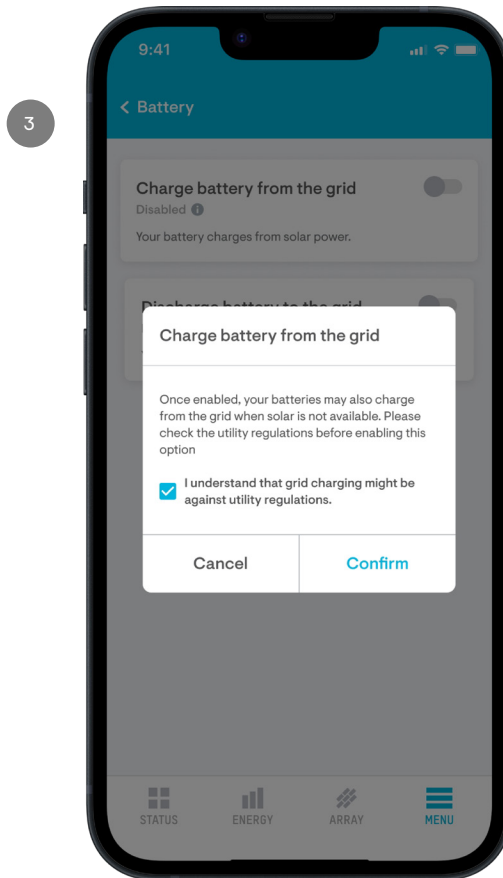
3

9:41

< Battery

Charge battery from the grid
Disabled

Your battery charges from solar power.

Discharge battery to the grid

Charge battery from the grid

Once enabled, your batteries may also charge from the grid when solar is not available. Please check the utility regulations before enabling this option

I understand that grid charging might be against utility regulations.

Cancel

Confirm

STATUS

ENERGY

ARRAY

MENU